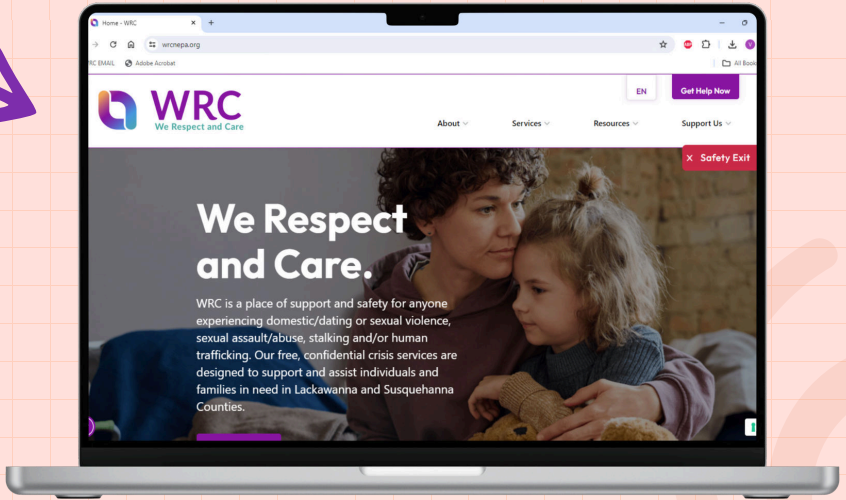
Home - WRC
wrcnepa.org
RC EMAIL Adobe Acrobat
All Book

WRC
We Respect and Care

EN
Get Help Now

About Services Resources Support Us

× Safety Exit

We Respect and Care.

WRC is a place of support and safety for anyone experiencing domestic/dating or sexual violence, sexual assault/abuse, stalking and/or human trafficking. Our free, confidential crisis services are designed to support and assist individuals and families in need in Lackawanna and Susquehanna Counties.